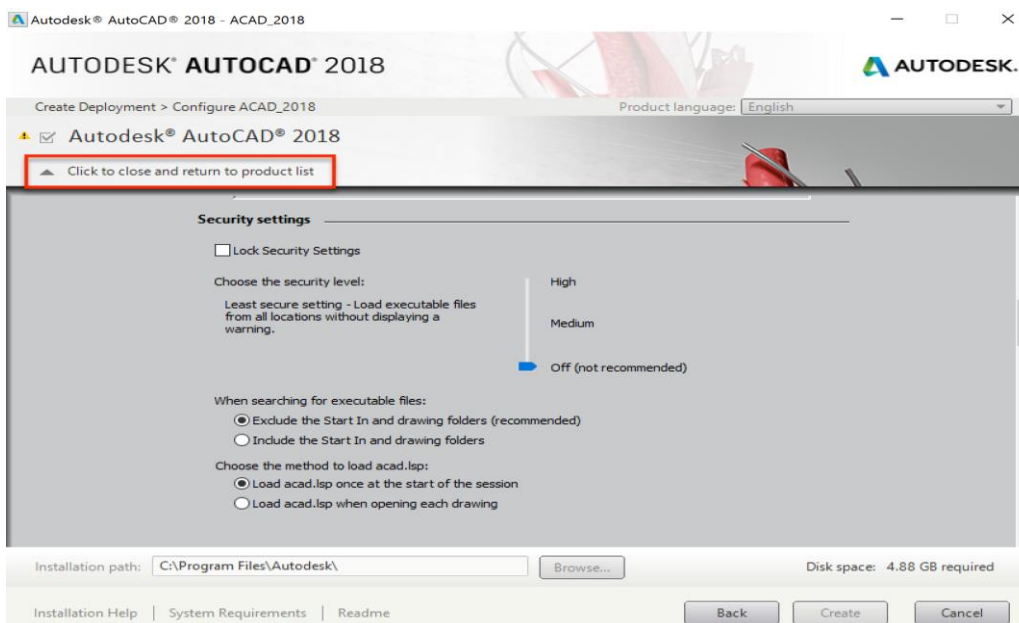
Autodesk® AutoCAD® 2018 - ACAD_2018

AUTODESK® AUTOCAD® 2018

AUTODESK.

Create Deployment > Configure ACAD_2018

Product language: English

Autodesk® AutoCAD® 2018

Click to close and return to product list

Security settings

Lock Security Settings

Choose the security level:

Least secure setting - Load executable files from all locations without displaying a warning.

High

Medium

Off (not recommended)

When searching for executable files:

Exclude the Start In and drawing folders (recommended)

Include the Start In and drawing folders

Choose the method to load acad.lsp:

Load acad.lsp once at the start of the session

Load acad.lsp when opening each drawing

Installation path: C:\Program Files\Autodesk\

Browse...

Disk space: 4.88 GB required

Installation Help | System Requirements | Readme

Back

Create

Cancel